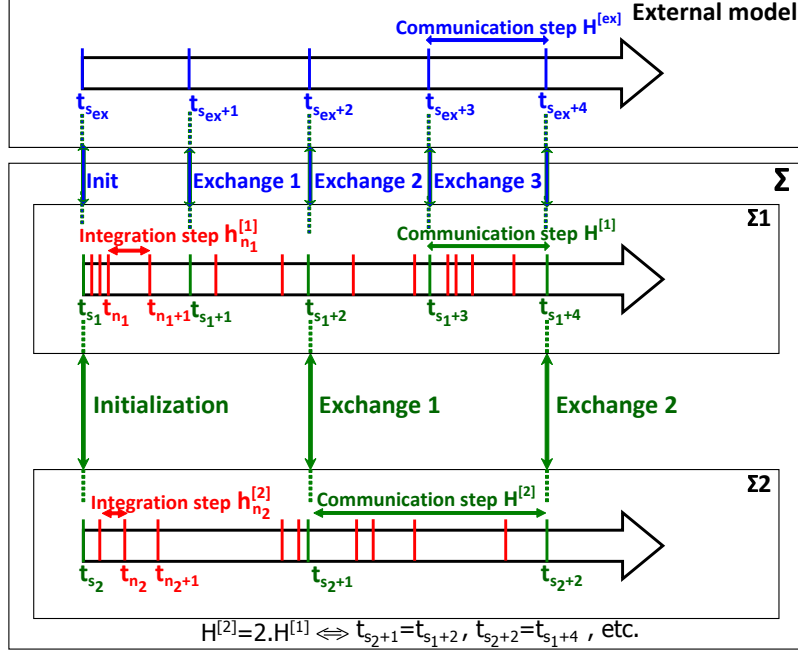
Communication step $H^{[ex]}$

External model

$t_{s_{ex}}$ $t_{s_{ex}+1}$ $t_{s_{ex}+2}$ $t_{s_{ex}+3}$ $t_{s_{ex}+4}$

Σ

Init

Exchange 1

Exchange 2

Exchange 3

Σ1

Integration step $h^{[1]}_{n_1}$

Communication step $H^{[1]}$

$t_{s_1}$ $t_{n_1}$ $t_{n_1+1}$ $t_{s_1+1}$ $t_{s_1+2}$ $t_{s_1+3}$ $t_{s_1+4}$

Initialization

Exchange 1

Exchange 2

Σ2

Integration step $h^{[2]}_{n_2}$

Communication step $H^{[2]}$

$t_{s_2}$ $t_{n_2}$ $t_{n_2+1}$ $t_{s_2+1}$ $t_{s_2+2}$

$H^{[2]}=2.H^{[1]} \Leftrightarrow t_{s_2+1}=t_{s_1+2}$ , $t_{s_2+2}=t_{s_1+4}$ , etc.